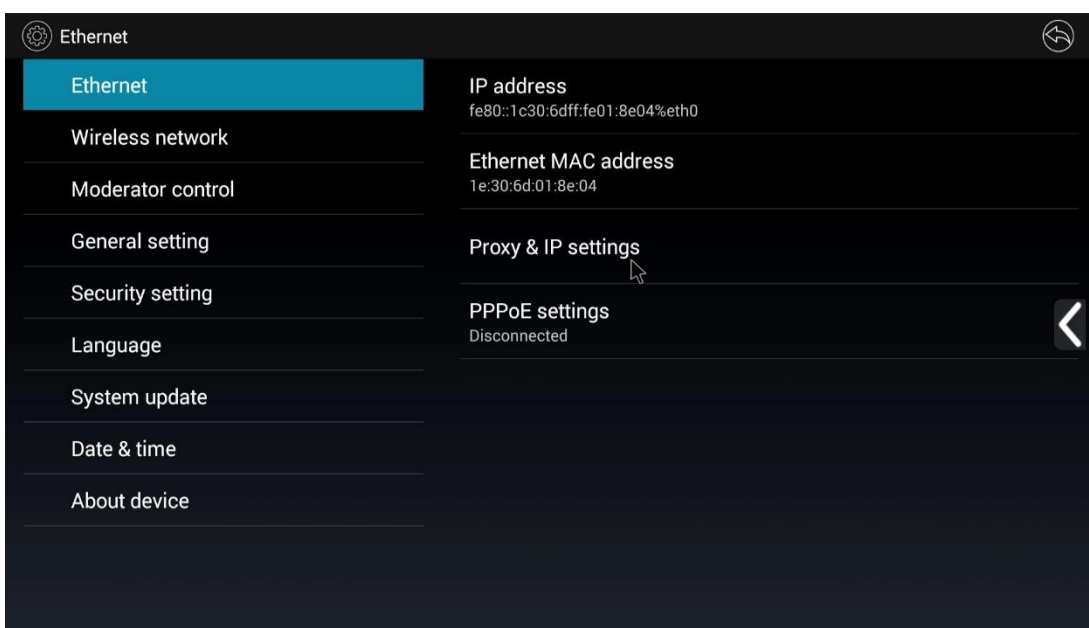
Ethernet

Ethernet

Wireless network

Moderator control

General setting

Security setting

Language

System update

Date & time

About device

IP address
fe80::1c30:6dff:fe01:8e04%eth0

Ethernet MAC address
1e:30:6d:01:8e:04

Proxy & IP settings

PPPoE settings
Disconnected